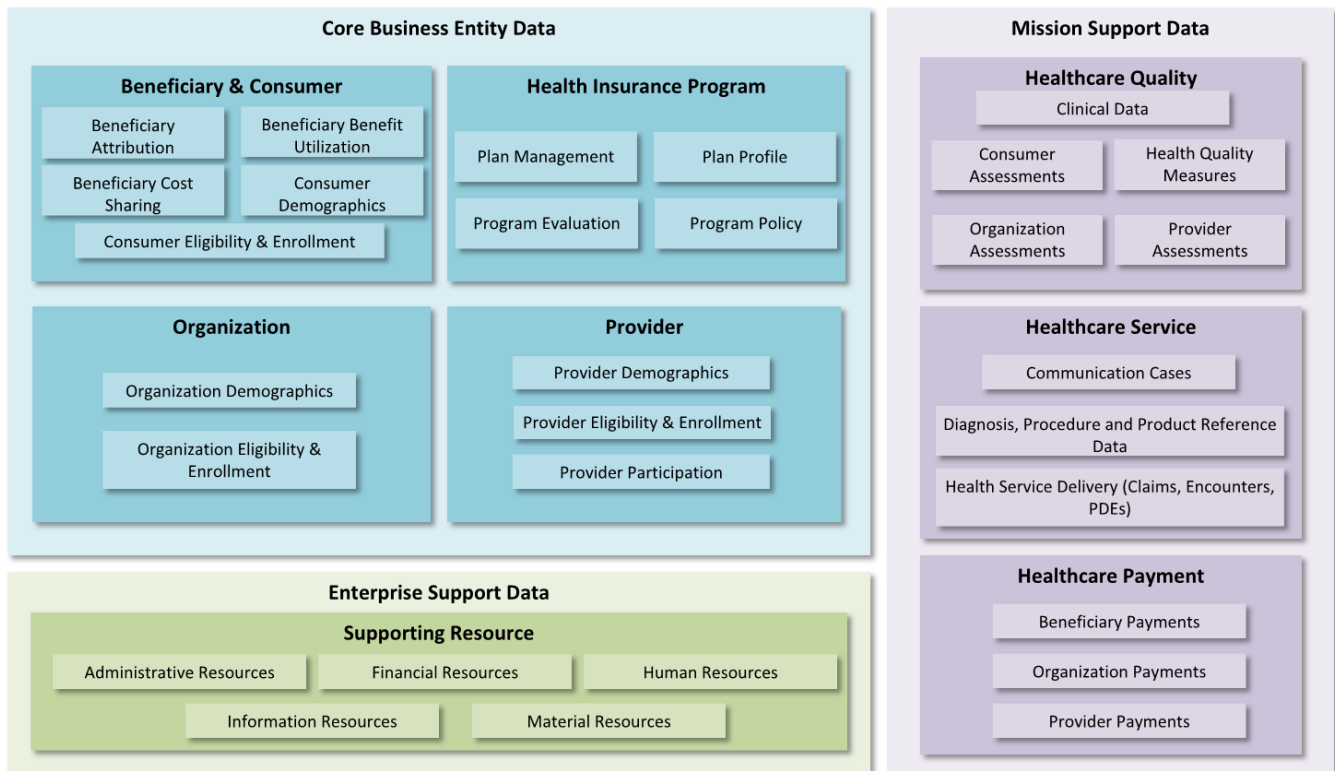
Core Business Entity Data

Beneficiary & Consumer

Beneficiary Attribution

Beneficiary Benefit Utilization

Beneficiary Cost Sharing

Consumer Demographics

Consumer Eligibility & Enrollment

Health Insurance Program

Plan Management

Plan Profile

Program Evaluation

Program Policy

Organization

Organization Demographics

Organization Eligibility & Enrollment

Provider

Provider Demographics

Provider Eligibility & Enrollment

Provider Participation

Enterprise Support Data

Supporting Resource

Administrative Resources

Financial Resources

Human Resources

Information Resources

Material Resources

Mission Support Data

Healthcare Quality

Clinical Data

Consumer Assessments

Health Quality Measures

Organization Assessments

Provider Assessments

Healthcare Service

Communication Cases

Diagnosis, Procedure and Product Reference Data

Health Service Delivery (Claims, Encounters, PDEs)

Healthcare Payment

Beneficiary Payments

Organization Payments

Provider Payments